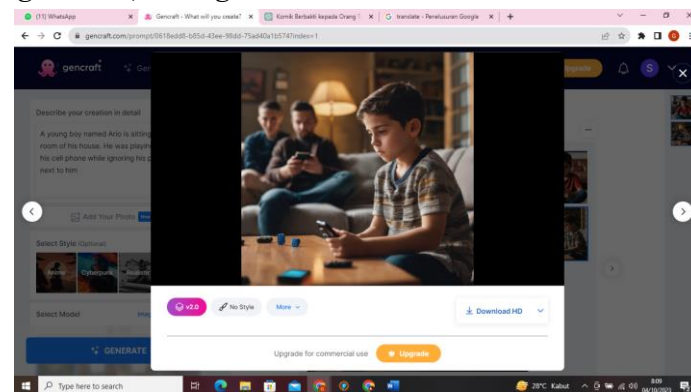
(11) WhatsApp
Gencraft - What will you create?
Komik Berbakti kepada Orang T
translate - Penelusuran Google
gencraft.com/prompt/0618edd8-b85d-43ee-98dd-75ed40a1b574?index=1
gencraft
Describe your creation in detail
A young boy named Arlo is sitting room of his house. He was playin his cell phone while ignoring his p next to him
Add Your Photo
Select Style (Optional)
Anime
Cyberpunk
Select Model
GENERATE
v2.0
No Style
More
Download HD
Upgrade for commercial use
Upgrade
Type here to search
28°C Kabut
8:09
04/10/2023